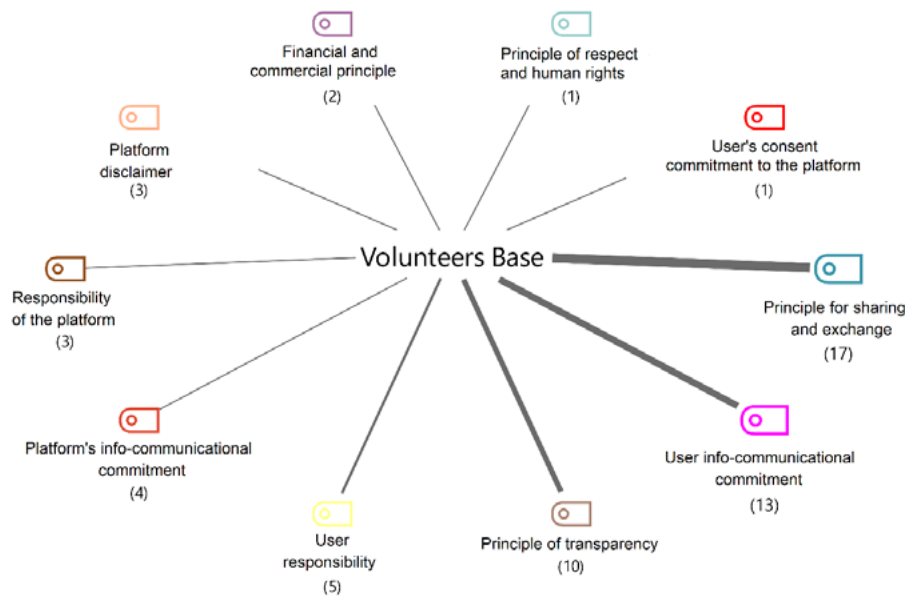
Financial and commercial principle
(2)

Principle of respect and human rights
(1)

Platform disclaimer
(3)

User's consent commitment to the platform
(1)

Volunteers Base

Responsibility of the platform
(3)

Principle for sharing and exchange
(17)

Platform's info-communicational commitment
(4)

User info-communicational commitment
(13)

User responsibility
(5)

Principle of transparency
(10)